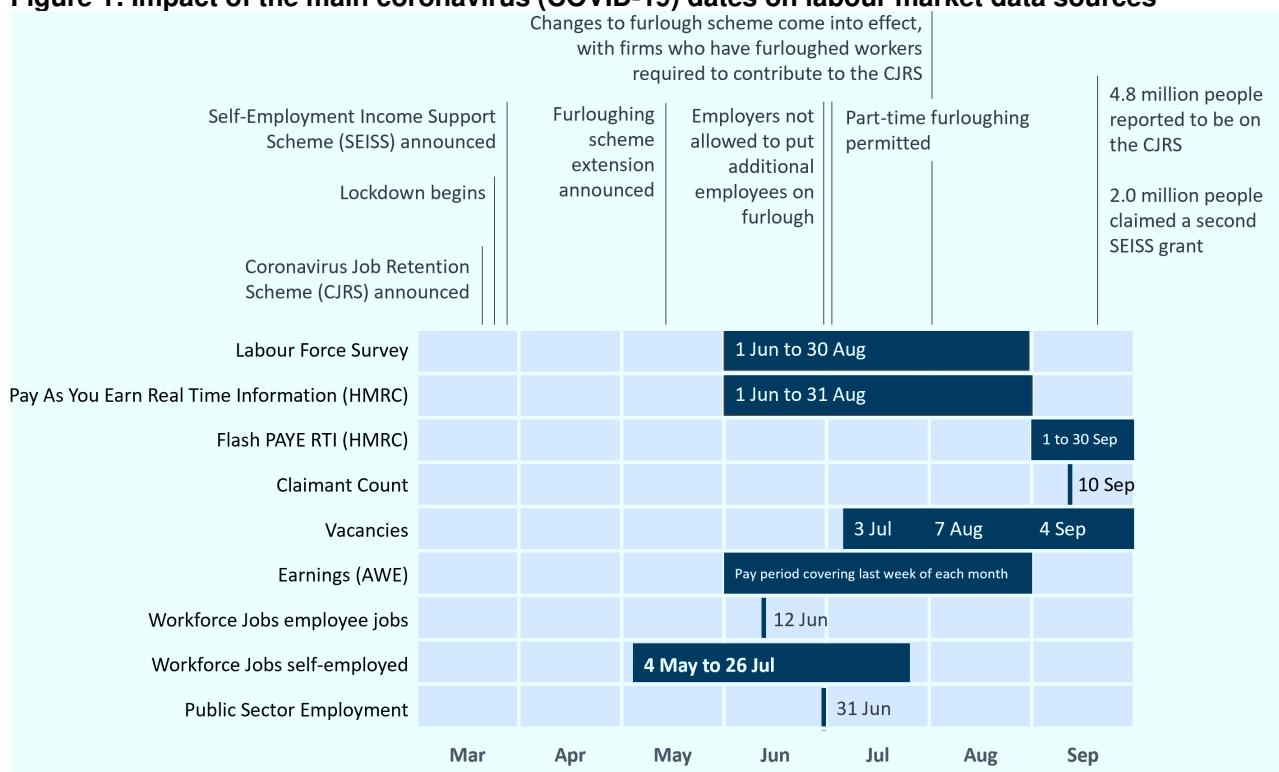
Figure 1: Impact of the main coronavirus (COVID-19) dates on labour market data sources

Changes to furlough scheme come into effect, with firms who have furloughed workers required to contribute to the CJRS

Self-Employment Income Support Scheme (SEISS) announced

Lockdown begins

Coronavirus Job Retention Scheme (CJRS) announced

Furloughing scheme extension announced

Employers not allowed to put additional employees on furlough

Part-time furloughing permitted

4.8 million people reported to be on the CJRS

2.0 million people claimed a second SEISS grant

Labour Force Survey 1 Jun to 30 Aug
Pay As You Earn Real Time Information (HMRC) 1 Jun to 31 Aug
Flash PAYE RTI (HMRC) 1 to 30 Sep
Claimant Count 10 Sep
Vacancies 3 Jul 7 Aug 4 Sep
Earnings (AWE) Pay period covering last week of each month
Workforce Jobs employee jobs 12 Jun
Workforce Jobs self-employed 4 May to 26 Jul
Public Sector Employment 31 Jun

Mar Apr May Jun Jul Aug Sep